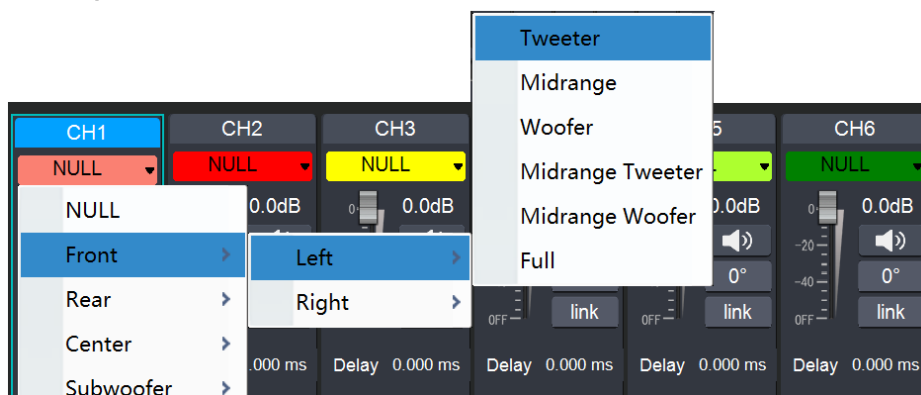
Tweeter
Midrange
Woofer
Midrange Tweeter
Midrange Woofer
Full

CH1
NULL
CH2
NULL
CH3
NULL
5
CH6
NULL

NULL
Front
Rear
Center
Subwoofer

Left
Right

0.0dB
0.0dB
0.0dB
0.0dB
0
0
-20
-40
OFF
OFF
OFF
0°
0°
link
link
link

.000 ms
Delay 0.000 ms
Delay 0.000 ms
Delay 0.000 ms
Delay 0.000 ms